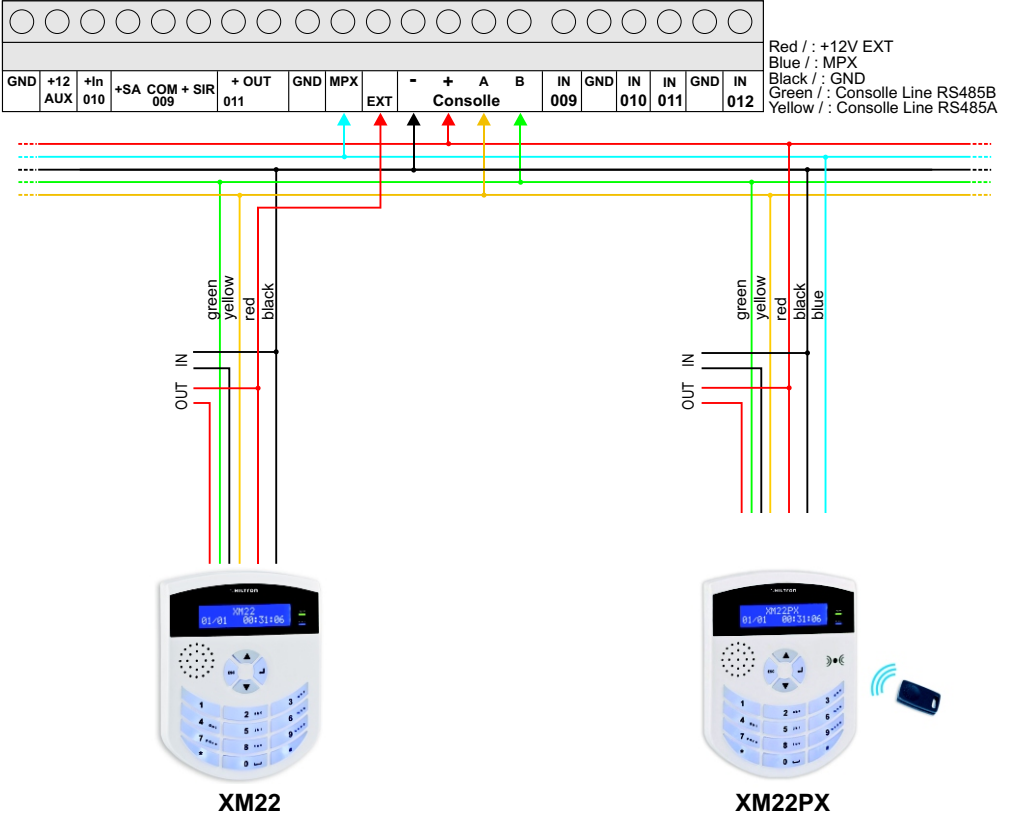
| GND | +12 AUX | +In 010 | +SA COM + SIR 009 | + OUT 011 | GND | MPX | EXT | - + A B Consolle | IN 009 | GND | IN 010 | IN 011 | GND | IN 012 |
|---|---|---|---|---|---|---|---|---|---|---|---|---|---|---|

Red / : +12V EXT
Blue / : MPX
Black / : GND
Green / : Consolle Line RS485B
Yellow / : Consolle Line RS485A

green
yellow
red
black

IN
OUT

green
yellow
red
black
blue

IN
OUT

XM22
01/01 00:31:06

XM22PX
01/01 00:31:06

XM22

XM22PX